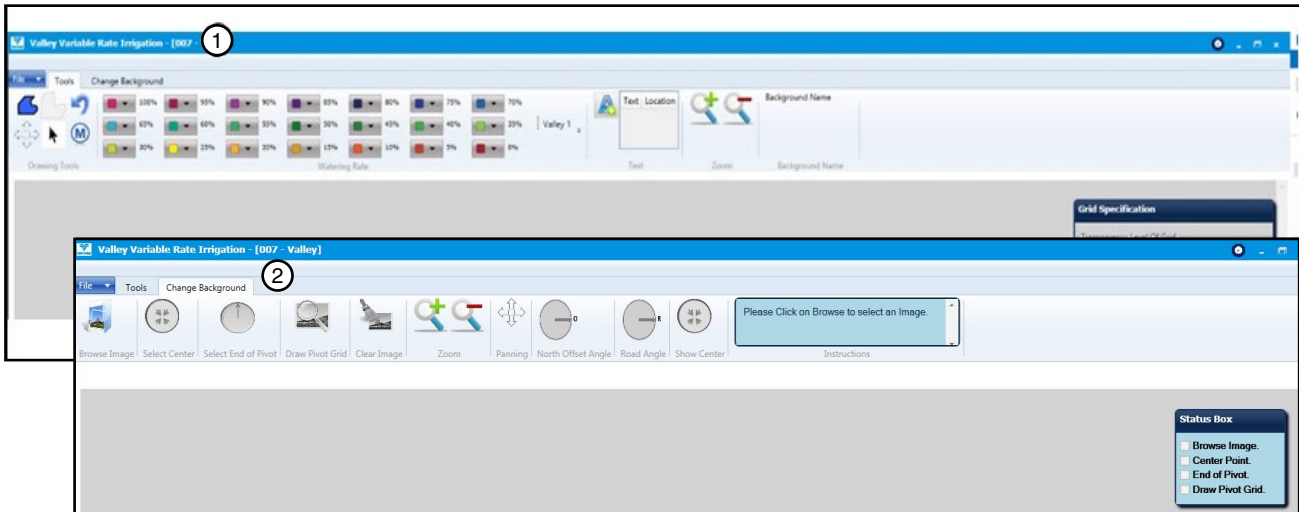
Valley Variable Rate Irrigation - [007 -
1

File Tools Change Background

100% 95% 90% 85% 80% 75% 70%
65% 60% 55% 50% 45% 40% 35%
30% 25% 20% 15% 10% 5% 0%

Valley 1

Text Location

Background Name

Drawing Tools Watering Rate Text Zoom Background Name

Grid Specification

Valley Variable Rate Irrigation - [007 - Valley]

2

File Tools Change Background

Browse Image Select Center Select End of Pivot Draw Pivot Grid Clear Image Zoom Panning North Offset Angle Road Angle Show Center

Please Click on Browse to select an Image.

Instructions

Status Box
Browse Image.
Center Point.
End of Pivot.
Draw Pivot Grid.